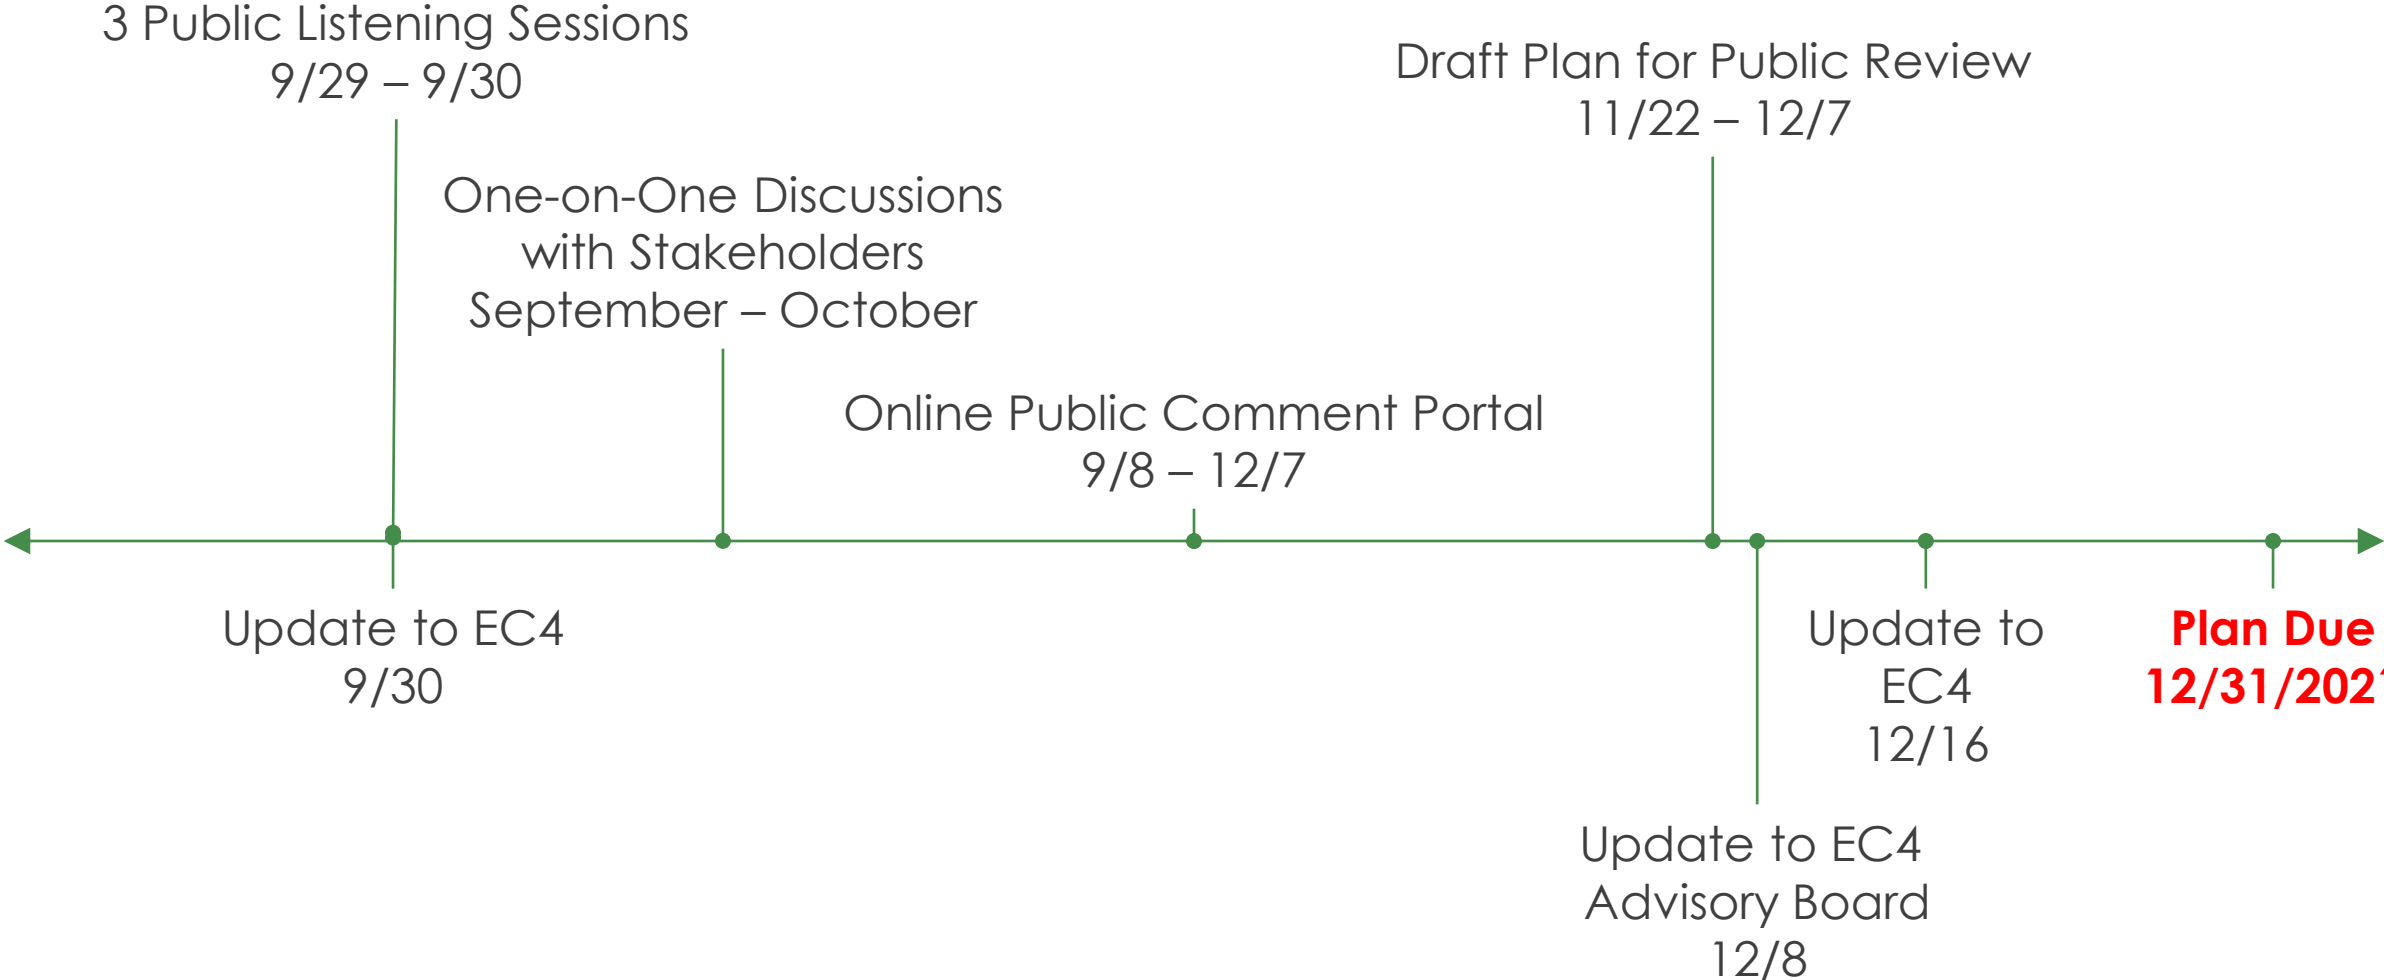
3 Public Listening Sessions
9/29 – 9/30

Draft Plan for Public Review
11/22 – 12/7

One-on-One Discussions with Stakeholders
September – October

Online Public Comment Portal
9/8 – 12/7

Update to EC4
9/30

Update to EC4
12/16

Plan Due
12/31/202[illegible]

Update to EC4 Advisory Board
12/8